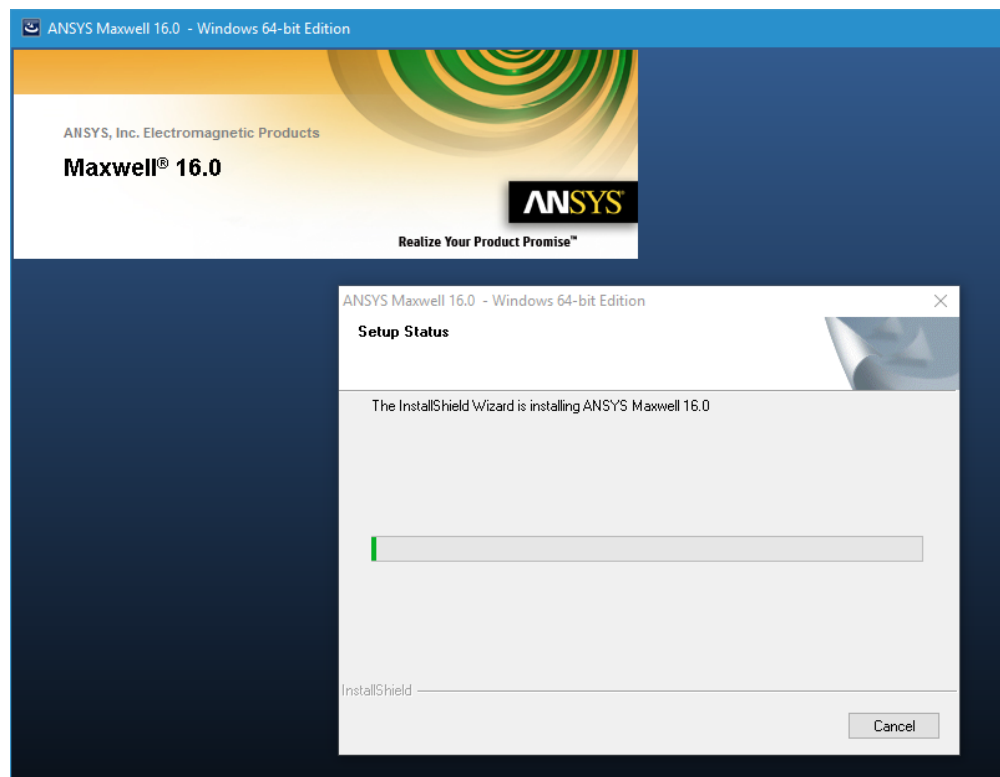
ANSYS Maxwell 16.0 - Windows 64-bit Edition

ANSYS, Inc. Electromagnetic Products

Maxwell® 16.0

ANSYS

Realize Your Product Promise™

ANSYS Maxwell 16.0 - Windows 64-bit Edition

Setup Status

The InstallShield Wizard is installing ANSYS Maxwell 16.0

InstallShield

Cancel